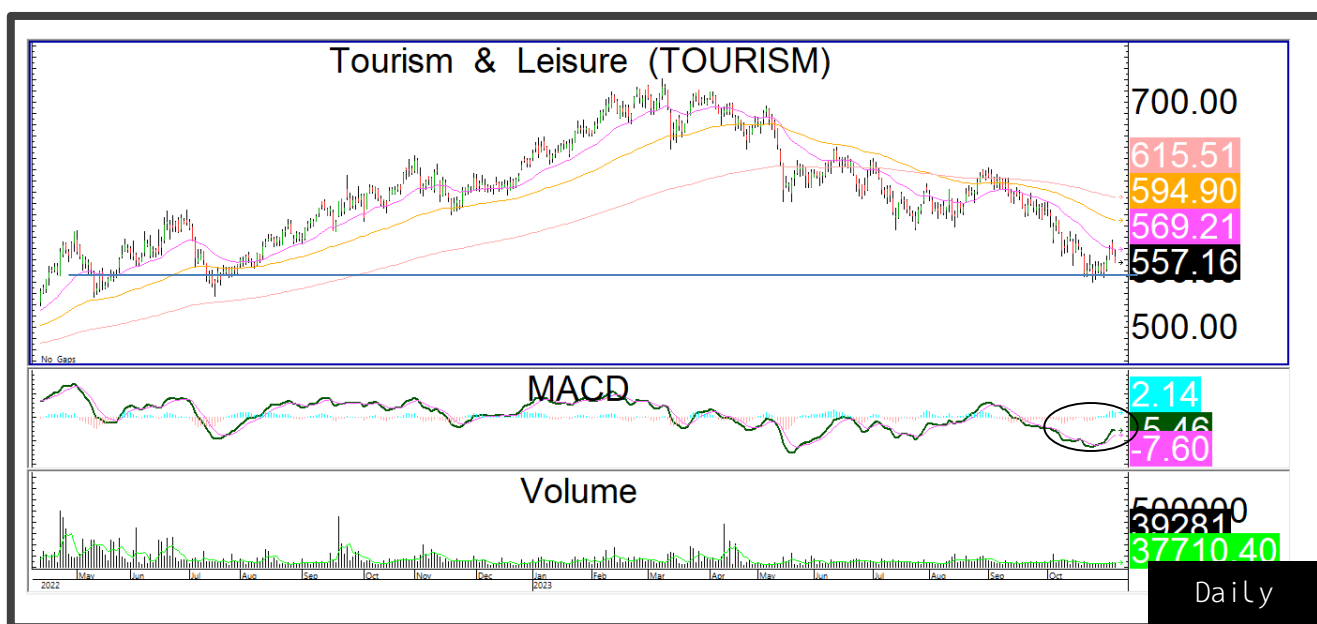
Tourism & Leisure (TOURISM)

700.00
615.51
594.90
569.21
557.16
500.00
No Gaps

MACD
2.14
-5.46
-7.60

Volume
500000
39281
37710.40

May Jun Jul Aug Sep Oct Nov Dec Jan Feb Mar Apr May Jun Jul Aug Sep Oct
2022 2023

Daily